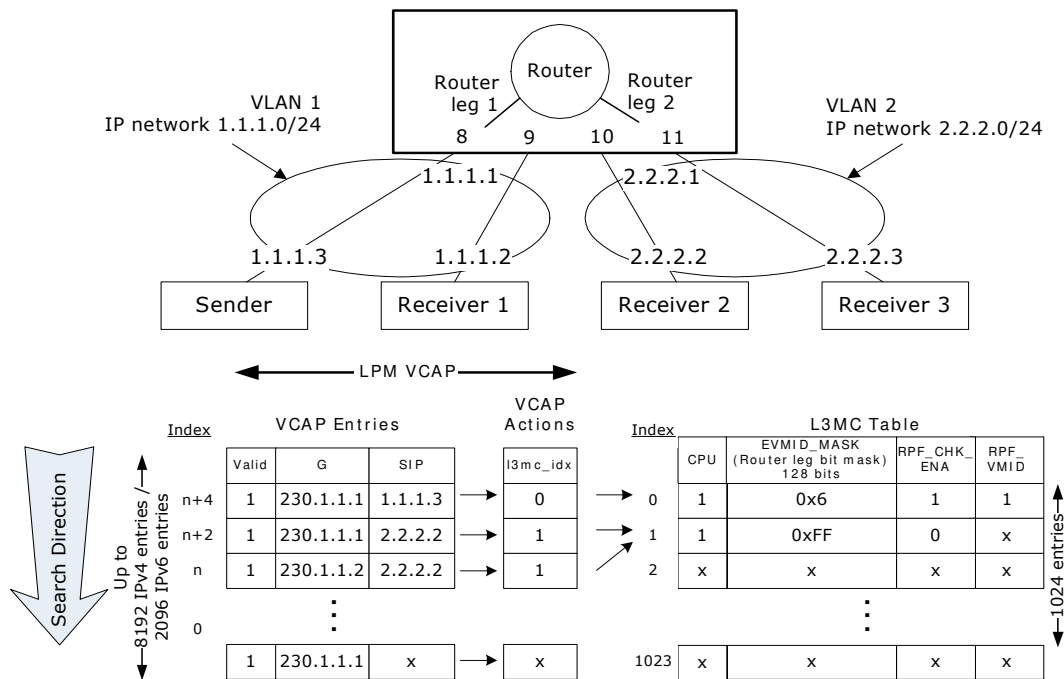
Router

Router leg 1

Router leg 2

8 9 10 11

VLAN 1
IP network 1.1.1.0/24

VLAN 2
IP network 2.2.2.0/24

1.1.1.1

2.2.2.1

1.1.1.3

1.1.1.2

2.2.2.2

2.2.2.3

Sender

Receiver 1

Receiver 2

Receiver 3

LPM VCAP

Search Direction

Up to 8192 IPv4 entries / 2096 IPv6 entries

Index

VCAP Entries

VCAP Actions

| Index | Valid | G | SIP | l3mc_idx |
|---|---|---|---|---|
| n+4 | 1 | 230.1.1.1 | 1.1.1.3 | 0 |
| n+2 | 1 | 230.1.1.1 | 2.2.2.2 | 1 |
| n | 1 | 230.1.1.2 | 2.2.2.2 | 1 |
| 0 | ⋮ | | | |
| | 1 | 230.1.1.1 | x | x |

L3MC Table

| Index | CPU | EVMID_MASK (Router leg bit mask) 128 bits | RPF_CHK_ENA | RPF_VMID |
|---|---|---|---|---|
| 0 | 1 | 0x6 | 1 | 1 |
| 1 | 1 | 0xFF | 0 | x |
| 2 | x | x | x | x |
| | | ⋮ | | |
| 1023 | x | x | x | x |

1024 entries